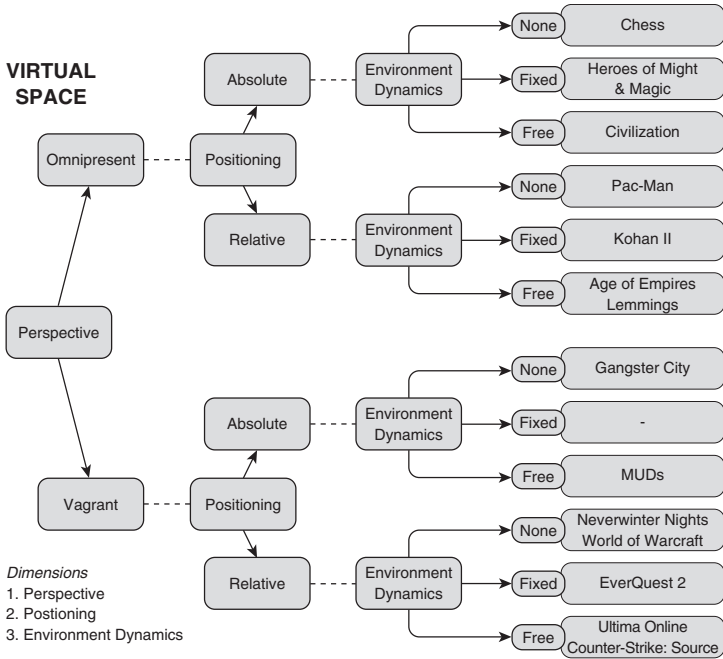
VIRTUAL SPACE

Omnipresent
Positioning
Absolute
Environment Dynamics
None
Chess
Fixed
Heroes of Might & Magic
Free
Civilization

Relative
Environment Dynamics
None
Pac-Man
Fixed
Kohan II
Free
Age of Empires Lemmings

Perspective

Vagrant
Positioning
Absolute
Environment Dynamics
None
Gangster City
Fixed
-
Free
MUDs

Relative
Environment Dynamics
None
Neverwinter Nights World of Warcraft
Fixed
EverQuest 2
Free
Ultima Online Counter-Strike: Source

Dimensions
1. Perspective
2. Postioning
3. Environment Dynamics